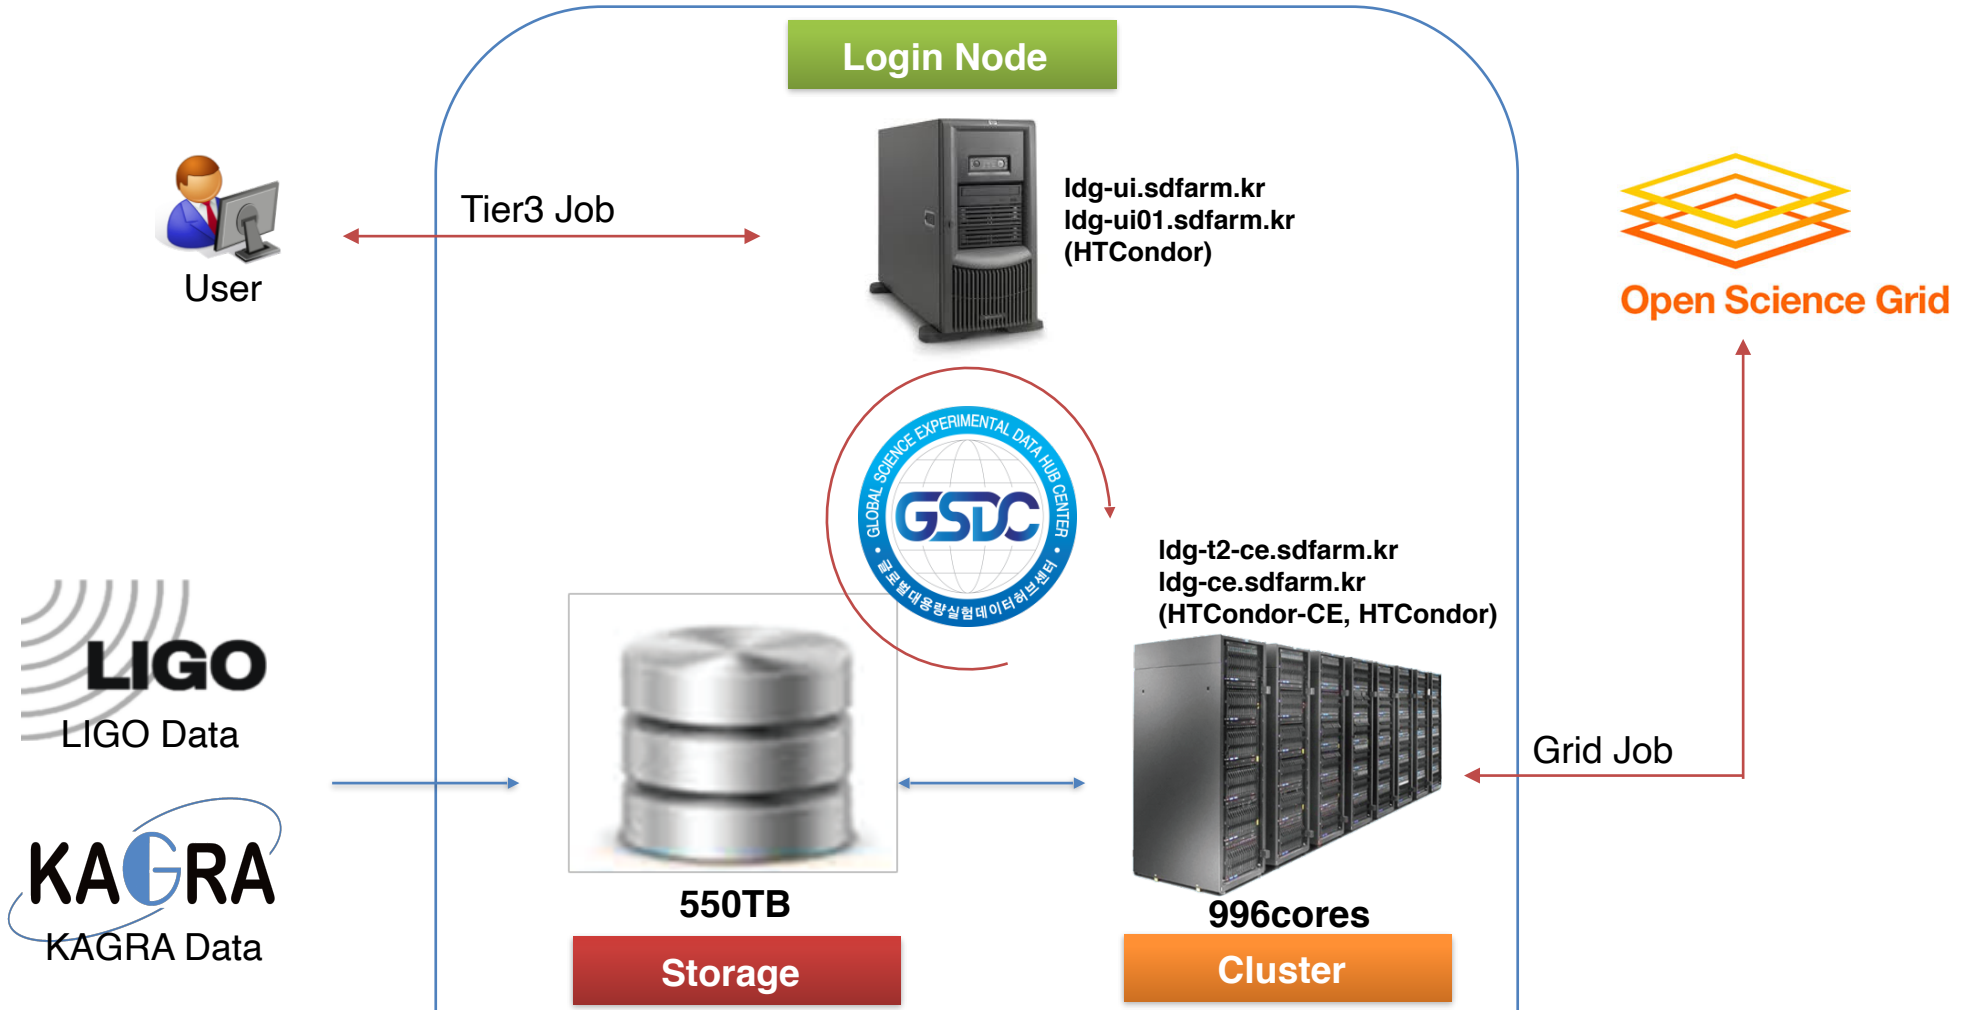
Login Node

User

Tier3 Job

ldg-ui.sdfarm.kr
ldg-ui01.sdfarm.kr
(HTCondor)

Open Science Grid

GLOBAL SCIENCE EXPERIMENTAL DATA HUB CENTER
GSDC
글로벌대용량실험데이터허브센터

ldg-t2-ce.sdfarm.kr
ldg-ce.sdfarm.kr
(HTCondor-CE, HTCondor)

LIGO
LIGO Data

Grid Job

KAGRA
KAGRA Data

550TB

Storage

996cores

Cluster